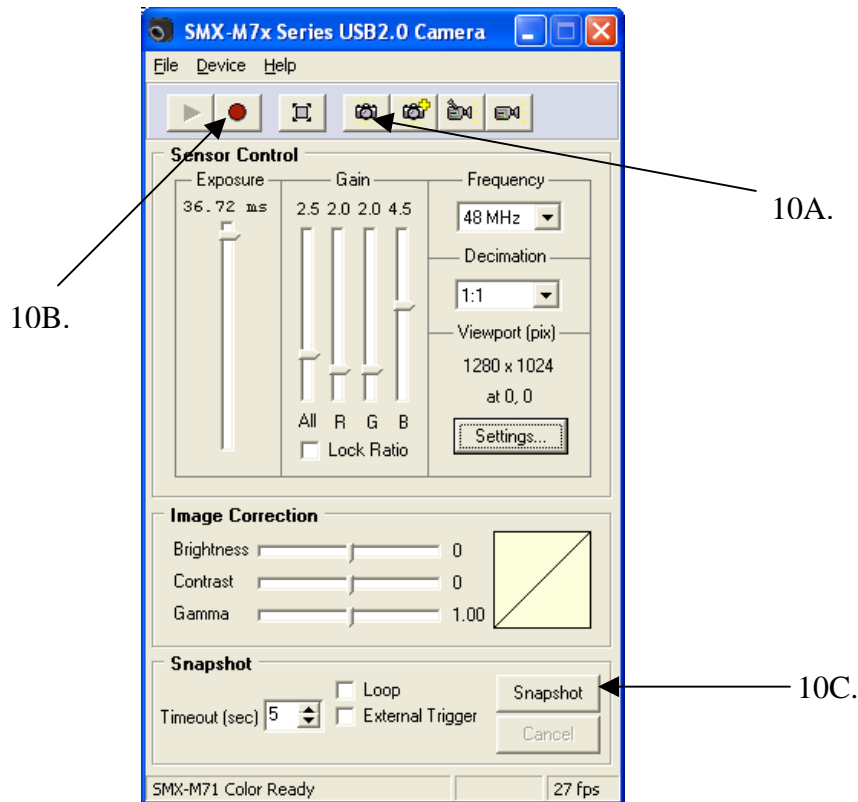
SMX-M7x Series USB2.0 Camera

File Device Help

10A.

10B.

Sensor Control

Exposure

36.72 ms

Gain

2.5 2.0 2.0 4.5

All R G B

Lock Ratio

Frequency

48 MHz

Decimation

1:1

Viewport (pix)

1280 x 1024

at 0, 0

Settings...

Image Correction

Brightness 0

Contrast 0

Gamma 1.00

Snapshot

Loop

Timeout (sec) 5

External Trigger

Snapshot

Cancel

10C.

SMX-M71 Color Ready

27 fps